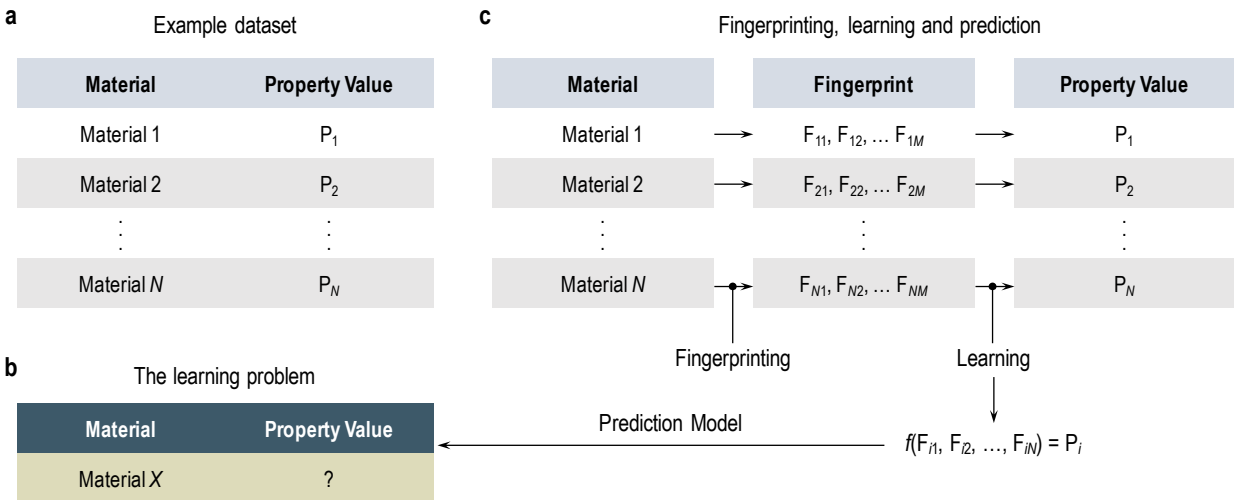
a

Example dataset

| Material | Property Value |
|---|---|
| Material 1 | $P_1$ |
| Material 2 | $P_2$ |
| ⋮ | ⋮ |
| Material $N$ | $P_N$ |

c

Fingerprinting, learning and prediction

| Material | Fingerprint | Property Value |
|---|---|---|
| Material 1 | $F_{11}, F_{12}, \dots F_{1M}$ | $P_1$ |
| Material 2 | $F_{21}, F_{22}, \dots F_{2M}$ | $P_2$ |
| ⋮ | ⋮ | ⋮ |
| Material $N$ | $F_{N1}, F_{N2}, \dots F_{NM}$ | $P_N$ |

Fingerprinting

Learning

b

The learning problem

| Material | Property Value |
|---|---|
| Material $X$ | ? |

Prediction Model

$f(F_{i1}, F_{i2}, \dots, F_{iN}) = P_i$